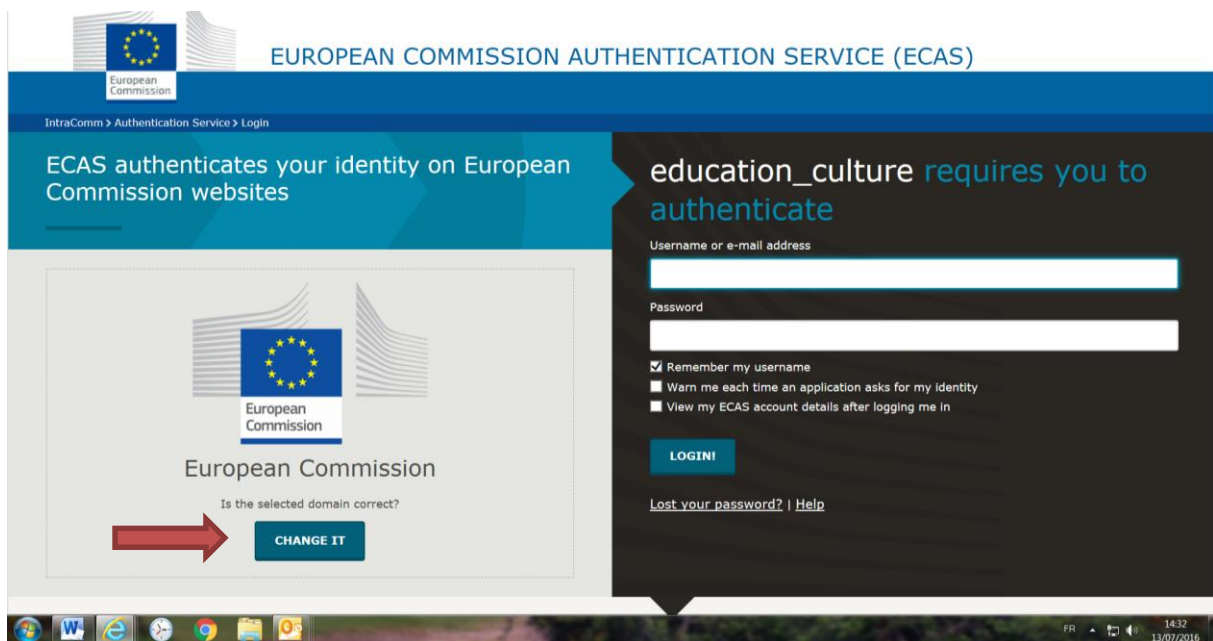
European Commission

EUROPEAN COMMISSION AUTHENTICATION SERVICE (ECAS)

IntraComm > Authentication Service > Login

ECAS authenticates your identity on European Commission websites

European Commission

European Commission

Is the selected domain correct?

CHANGE IT

education_culture requires you to authenticate

Username or e-mail address

Password

☑ Remember my username

Warn me each time an application asks for my identity

View my ECAS account details after logging me in

LOGIN!

Lost your password? | Help

FR

14:32
13/07/2016